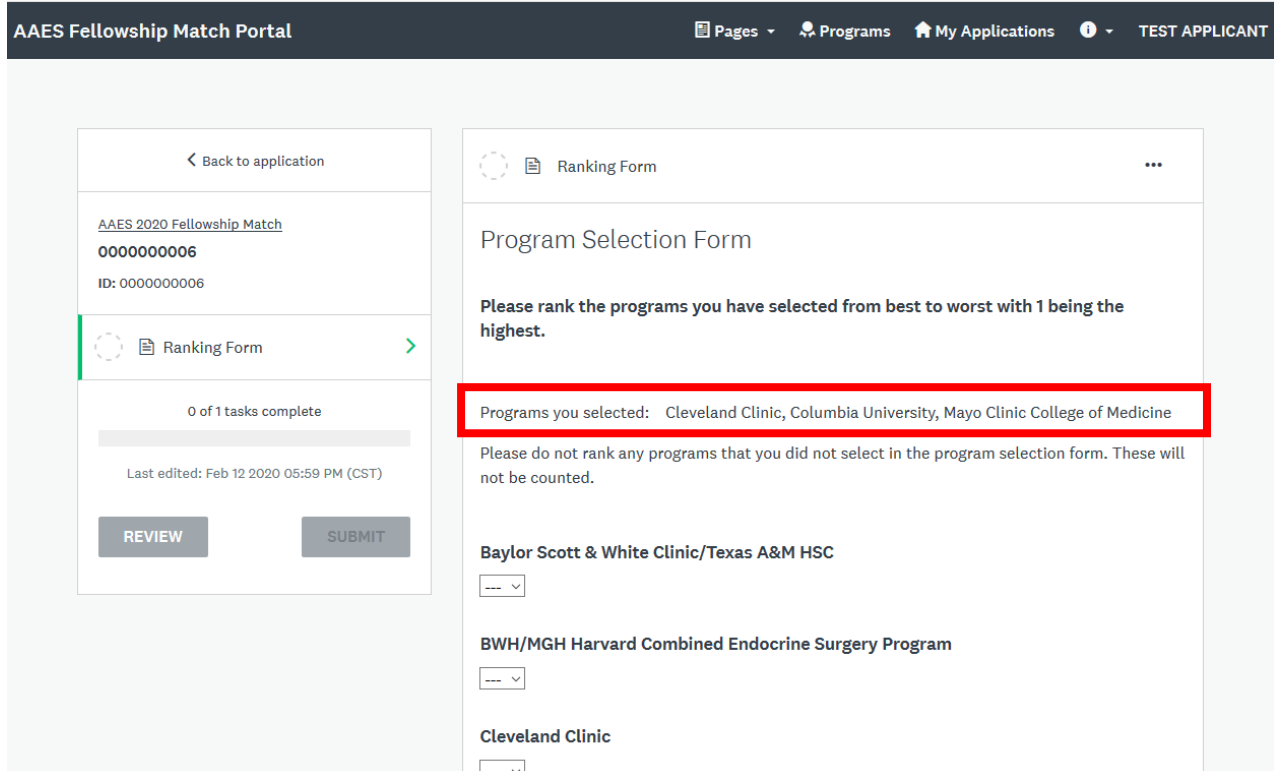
AAES Fellowship Match Portal

Pages Programs My Applications TEST APPLICANT

Back to application

AAES 2020 Fellowship Match
0000000006
ID: 0000000006

Ranking Form

0 of 1 tasks complete

Last edited: Feb 12 2020 05:59 PM (CST)

REVIEW SUBMIT

Ranking Form

Program Selection Form

Please rank the programs you have selected from best to worst with 1 being the highest.

Programs you selected: Cleveland Clinic, Columbia University, Mayo Clinic College of Medicine

Please do not rank any programs that you did not select in the program selection form. These will not be counted.

Baylor Scott & White Clinic/Texas A&M HSC

---

BWH/MGH Harvard Combined Endocrine Surgery Program

---

Cleveland Clinic